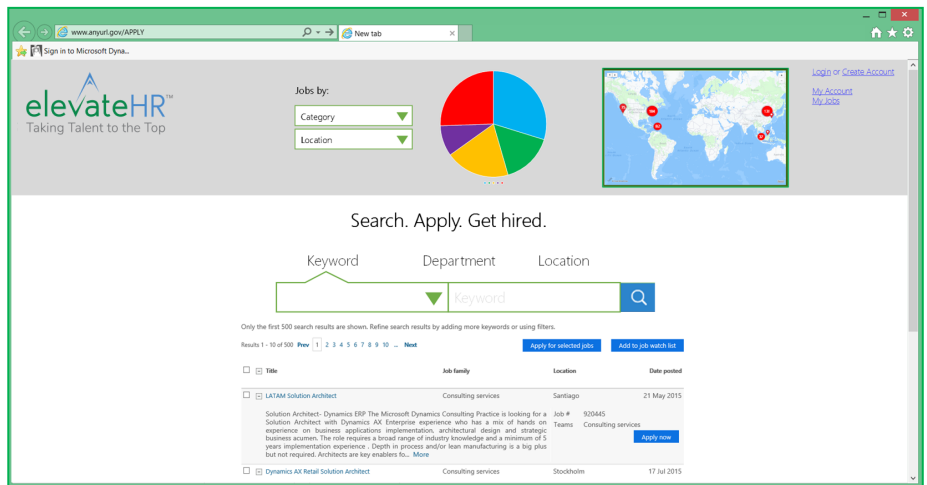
www.anyurl.gov/APPLY

New tab

Sign in to Microsoft Dyna...

elevateHR™
Taking Talent to the Top

Jobs by:

Category

Location

Login or Create Account

My Account
My Jobs

Search. Apply. Get hired.

Keyword Department Location

Keyword

Only the first 500 search results are shown. Refine search results by adding more keywords or using filters.

Results 1 - 10 of 500 Prev 1 2 3 4 5 6 7 8 9 10 ... Next

Apply for selected jobs

Add to job watch list

| | Title | Job family | Location | Date posted |
|---|---|---|---|---|
| | LATAM Solution Architect | Consulting services | Santiago | 21 May 2015 |
| | Dynamics AX Retail Solution Architect | Consulting services | Stockholm | 17 Jul 2015 |

Solution Architect- Dynamics ERP The Microsoft Dynamics Consulting Practice is looking for a Solution Architect with Dynamics AX Enterprise experience who has a mix of hands on experience on business applications implementation, architectural design and strategic business acumen. The role requires a broad range of industry knowledge and a minimum of 5 years implementation experience . Depth in process and/or lean manufacturing is a big plus but not required. Architects are key enablers fo... More

Job # 920445
Teams Consulting services

Apply now